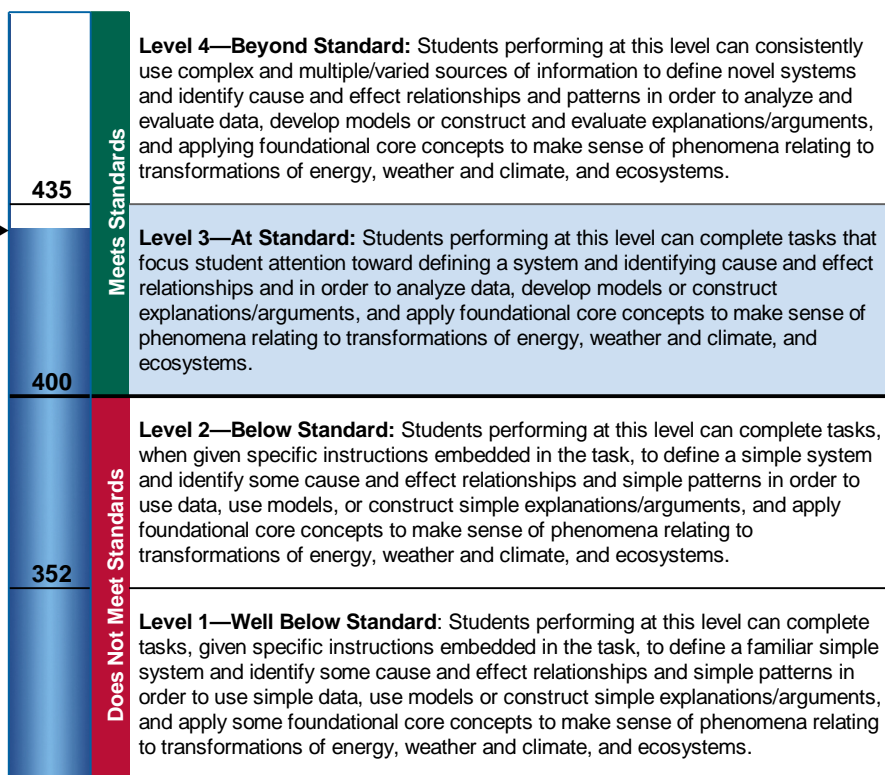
435

400

352

Meets Standards

Does Not Meet Standards

**Level 4—Beyond Standard:** Students performing at this level can consistently use complex and multiple/varied sources of information to define novel systems and identify cause and effect relationships and patterns in order to analyze and evaluate data, develop models or construct and evaluate explanations/arguments, and applying foundational core concepts to make sense of phenomena relating to transformations of energy, weather and climate, and ecosystems.

**Level 3—At Standard:** Students performing at this level can complete tasks that focus student attention toward defining a system and identifying cause and effect relationships and in order to analyze data, develop models or construct explanations/arguments, and apply foundational core concepts to make sense of phenomena relating to transformations of energy, weather and climate, and ecosystems.

**Level 2—Below Standard:** Students performing at this level can complete tasks, when given specific instructions embedded in the task, to define a simple system and identify some cause and effect relationships and simple patterns in order to use data, use models, or construct simple explanations/arguments, and apply foundational core concepts to make sense of phenomena relating to transformations of energy, weather and climate, and ecosystems.

**Level 1—Well Below Standard**: Students performing at this level can complete tasks, given specific instructions embedded in the task, to define a familiar simple system and identify some cause and effect relationships and simple patterns in order to use simple data, use models or construct simple explanations/arguments, and apply some foundational core concepts to make sense of phenomena relating to transformations of energy, weather and climate, and ecosystems.